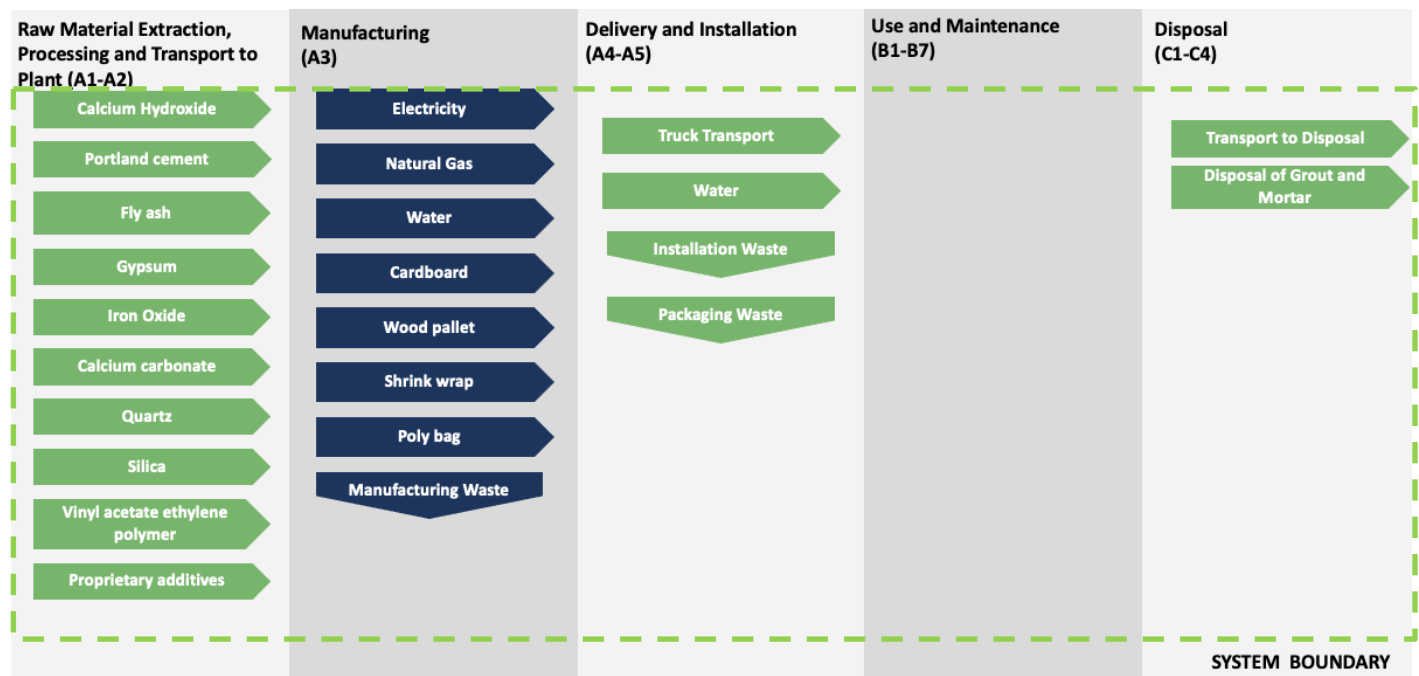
Raw Material Extraction, Processing and Transport to Plant (A1-A2)

Calcium Hydroxide

Portland cement

Fly ash

Gypsum

Iron Oxide

Calcium carbonate

Quartz

Silica

Vinyl acetate ethylene polymer

Proprietary additives

Manufacturing (A3)

Electricity

Natural Gas

Water

Cardboard

Wood pallet

Shrink wrap

Poly bag

Manufacturing Waste

Delivery and Installation (A4-A5)

Truck Transport

Water

Installation Waste

Packaging Waste

Use and Maintenance (B1-B7)

Disposal (C1-C4)

Transport to Disposal

Disposal of Grout and Mortar

SYSTEM BOUNDARY